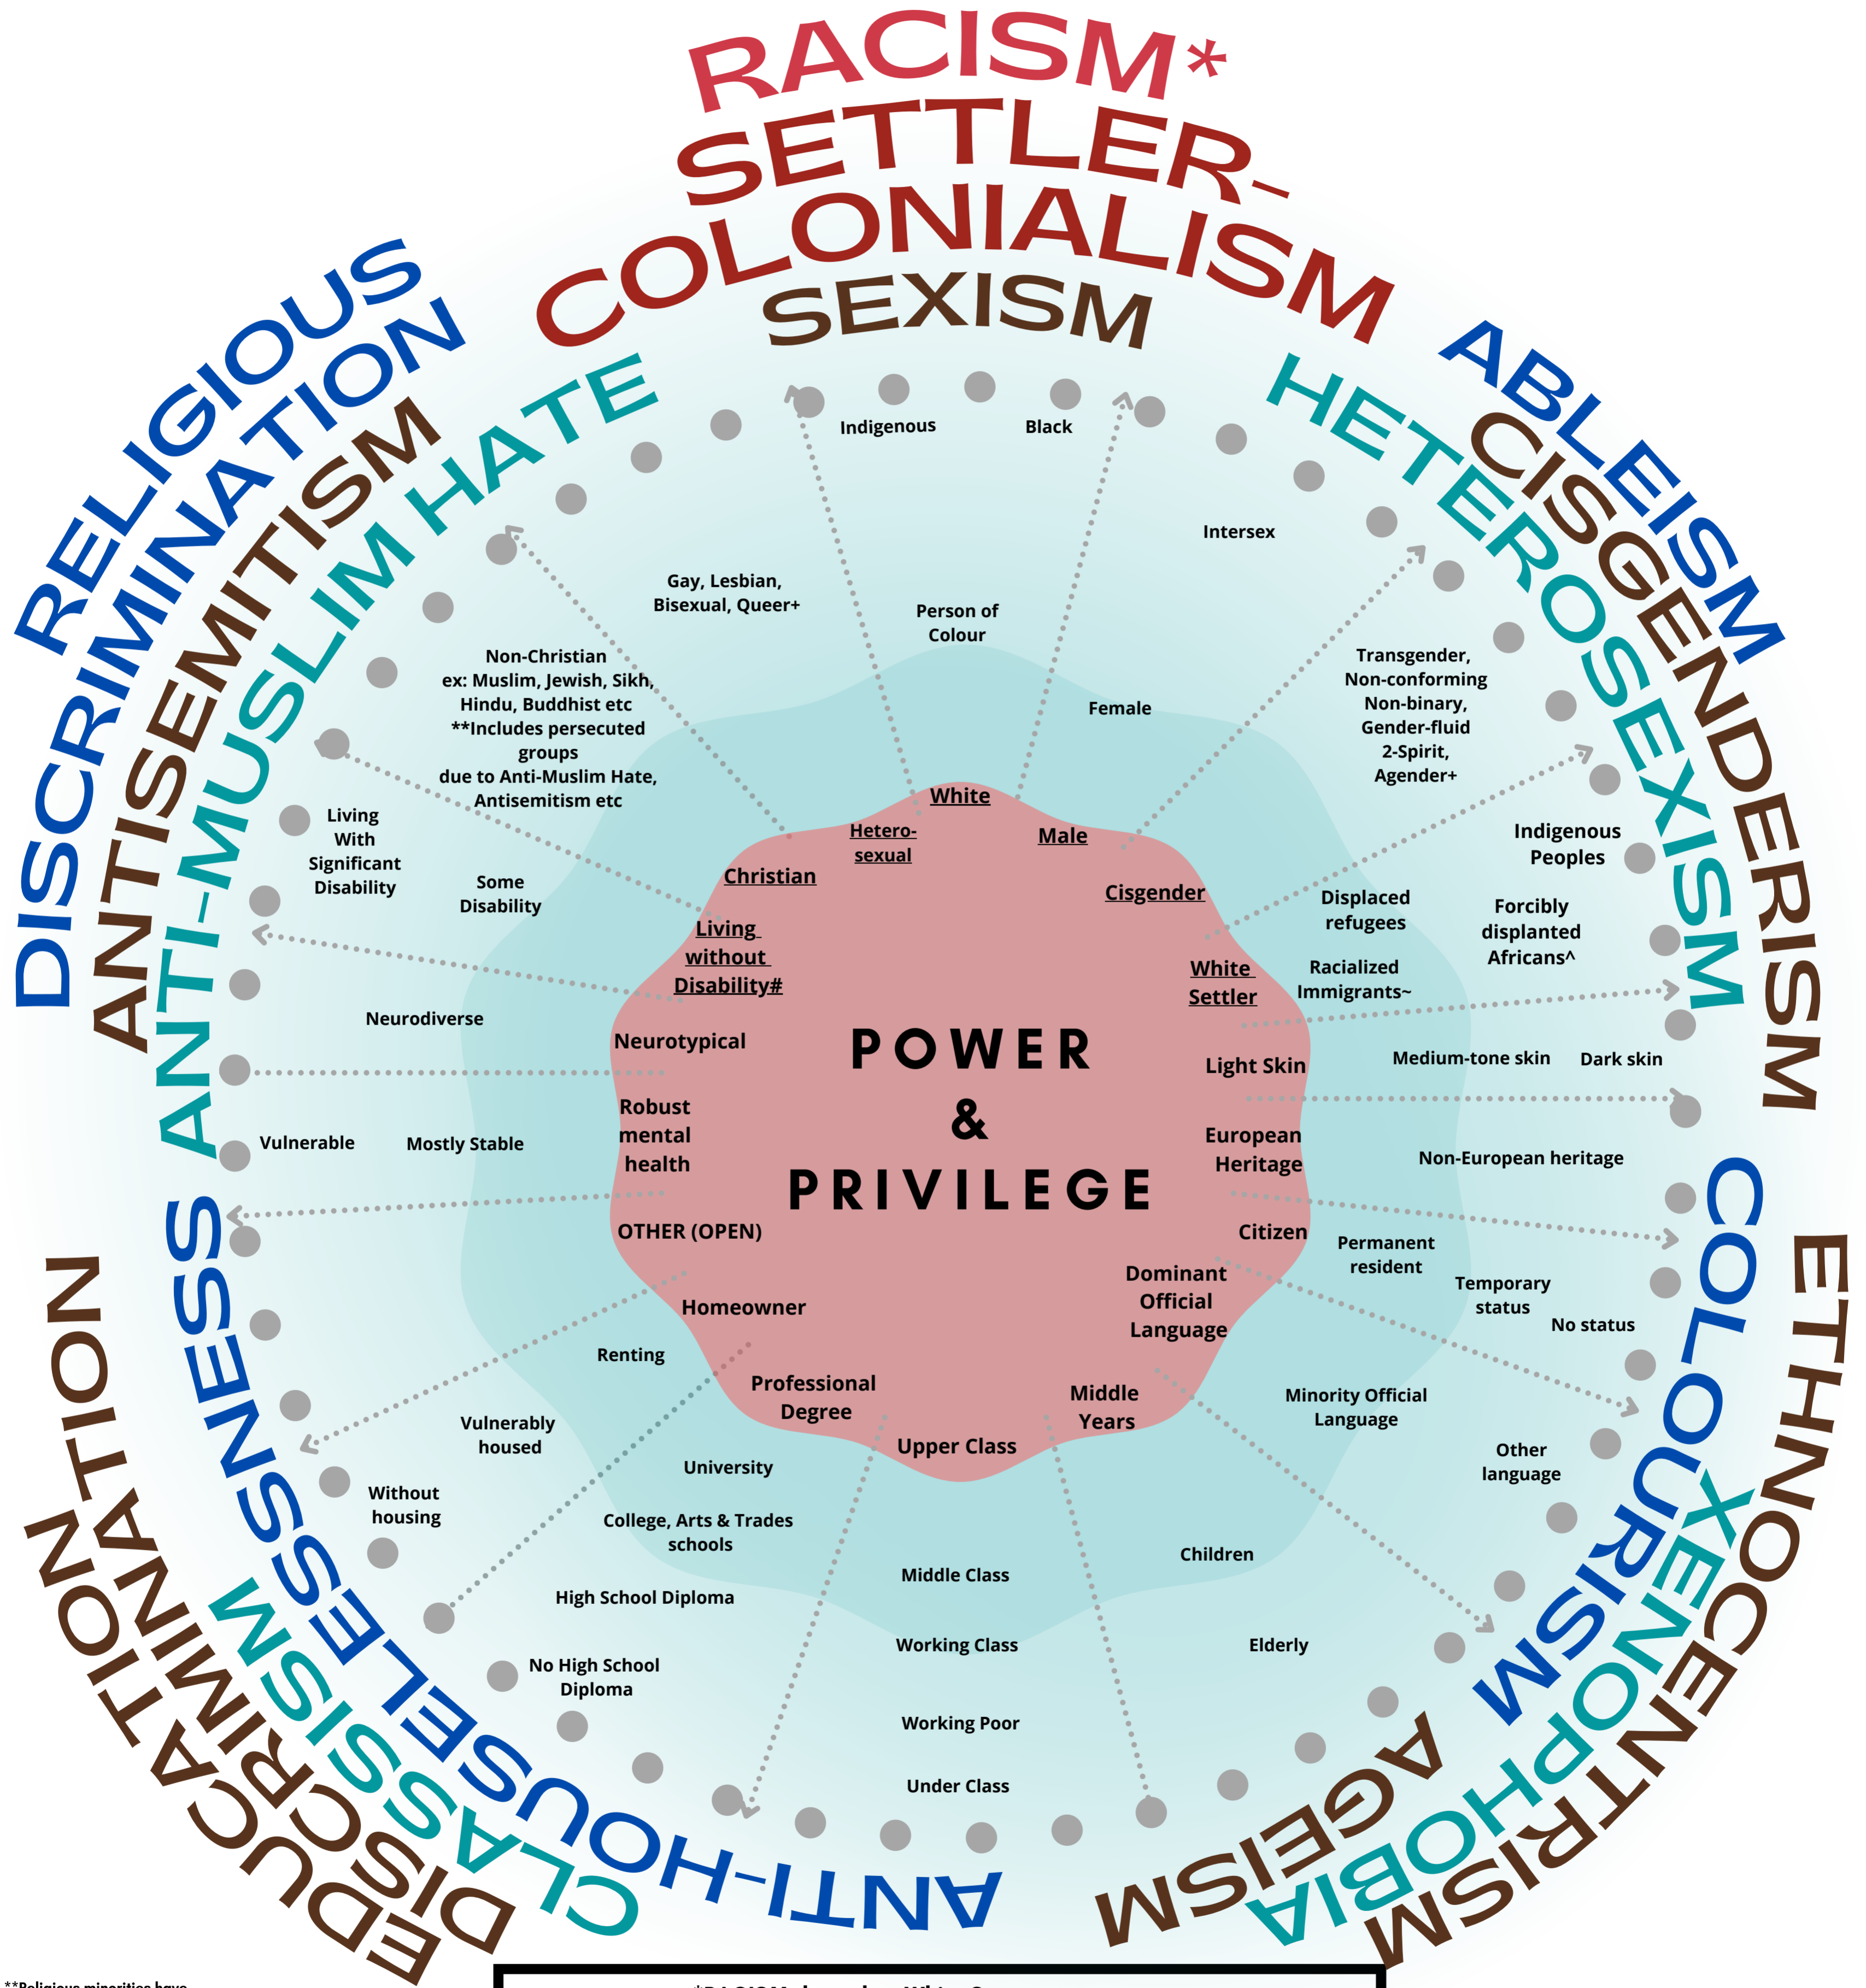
RACISM*
SETTLER-COLONIALISM
SEXISM
RELIGIOUS DISCRIMINATION
ANTISEMITISM
ANTI-MUSLIM HATE
ABLEISM
CISGENDERISM
HETEROSEXISM

Indigenous
Black
Intersex
Gay, Lesbian, Bisexual, Queer+
Person of Colour
Non-Christian ex: Muslim, Jewish, Sikh, Hindu, Buddhist etc **Includes persecuted groups due to Anti-Muslim Hate, Antisemitism etc
Transgender, Non-conforming Non-binary, Gender-fluid 2-Spirit, Agender+
Female
Living With Significant Disability
Some Disability
Indigenous Peoples
Forcibly displanted Africans^
Displaced refugees
Racialized Immigrants~
Neurodiverse
Medium-tone skin
Dark skin
Vulnerable
Mostly Stable
Non-European heritage
Permanent resident
Temporary status
No status
Renting
Vulnerably housed
Without housing
Minority Official Language
Other language
University
College, Arts & Trades schools
High School Diploma
No High School Diploma
Middle Class
Working Class
Working Poor
Under Class
Children
Elderly

White
Hetero-sexual
Male
Christian
Cisgender
Living without Disability#
White Settler
Neurotypical
Light Skin
Robust mental health
European Heritage
OTHER (OPEN)
Citizen
Homeowner
Dominant Official Language
Professional Degree
Middle Years
Upper Class

POWER & PRIVILEGE

COLOURISM
XENOPHOBIA
ETHNOCENTRISM
AGEISM
ANTI-HOUSELESSNESS
CLASSISM
EDUCATION DISCRIMINATION

**Religious minorities have
*RACISM also makes White S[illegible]